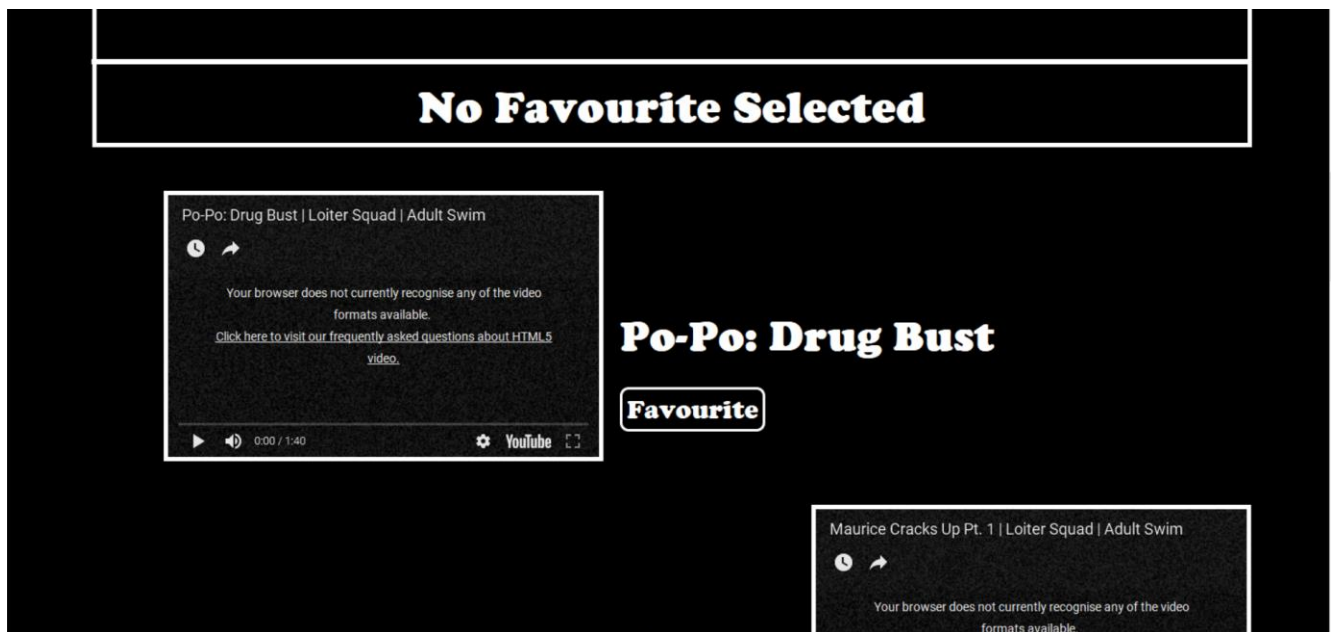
No Favourite Selected

Po-Po: Drug Bust | Loiter Squad | Adult Swim

Your browser does not currently recognise any of the video formats available.
Click here to visit our frequently asked questions about HTML5 video.

0:00 / 1:40

YouTube

Po-Po: Drug Bust

Favourite

Maurice Cracks Up Pt. 1 | Loiter Squad | Adult Swim

Your browser does not currently recognise any of the video formats available.